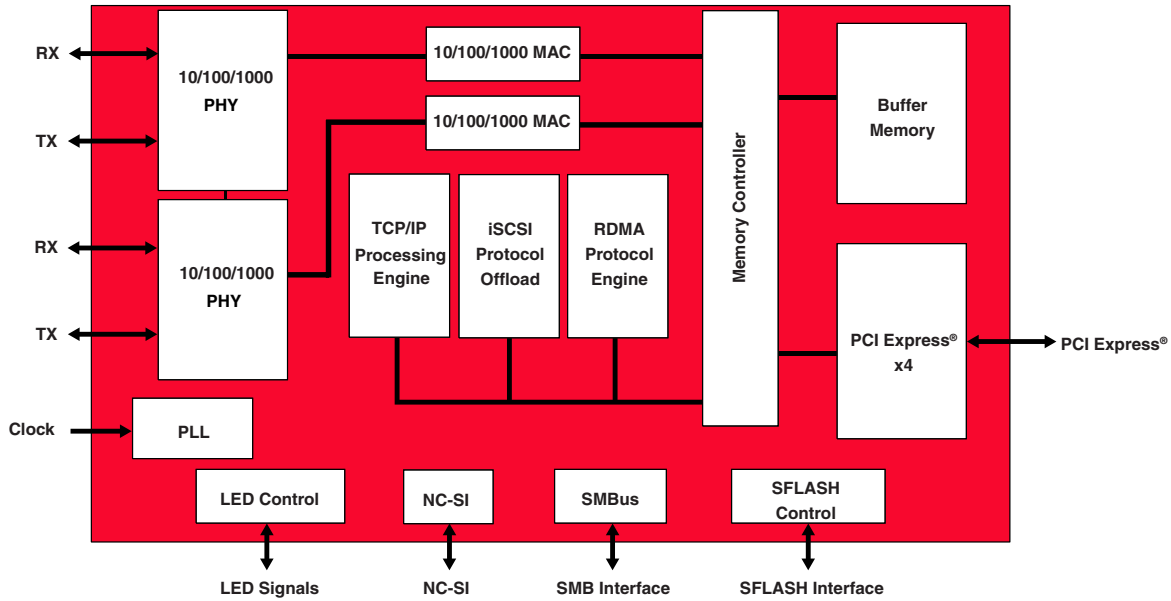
RX

TX

RX

TX

Clock

10/100/1000 PHY

10/100/1000 PHY

PLL

10/100/1000 MAC

10/100/1000 MAC

TCP/IP Processing Engine

iSCSI Protocol Offload

RDMA Protocol Engine

Memory Controller

Buffer Memory

PCI Express® x4

PCI Express®

LED Control

NC-SI

SMBus

SFLASH Control

LED Signals

NC-SI

SMB Interface

SFLASH Interface